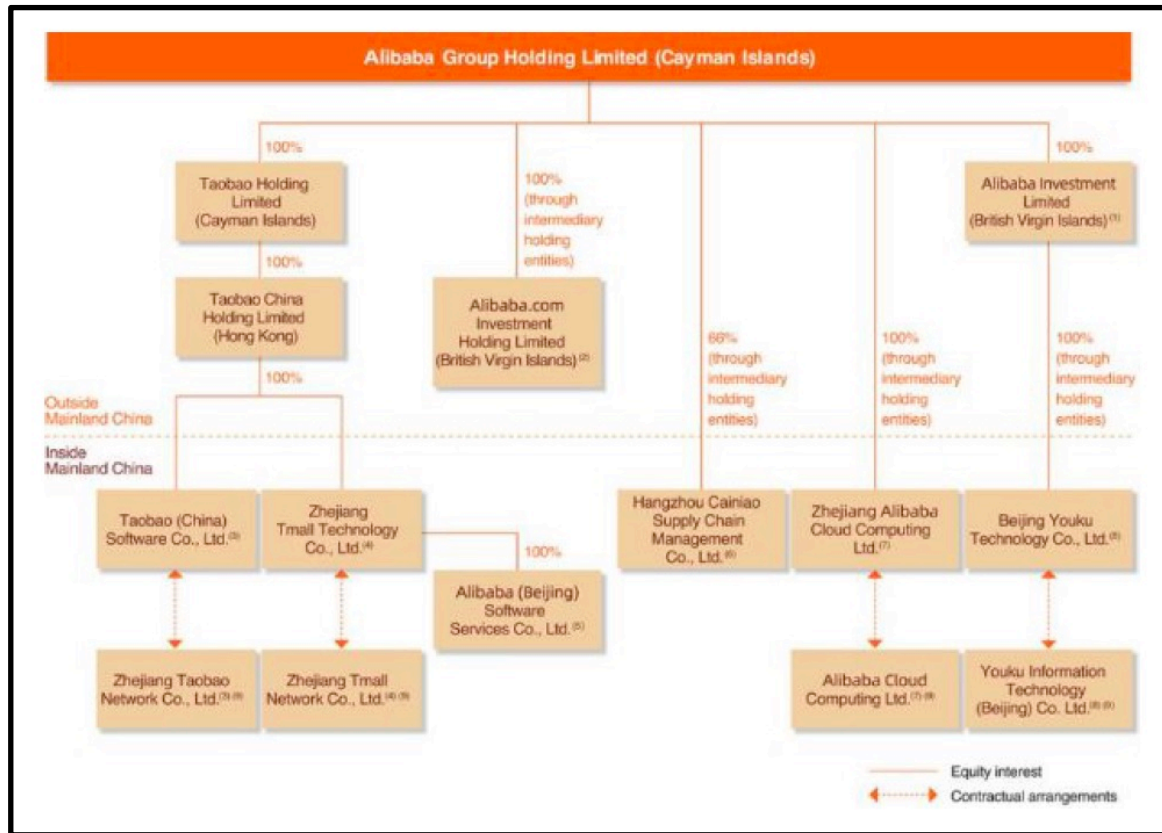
Alibaba Group Holding Limited (Cayman Islands)

100%

Taobao Holding Limited (Cayman Islands)

100%

Taobao China Holding Limited (Hong Kong)

100%

100% (through intermediary holding entities)

Alibaba.com Investment Holding Limited (British Virgin Islands)$^{(2)}$

66% (through intermediary holding entities)

100% (through intermediary holding entities)

100%

Alibaba Investment Limited (British Virgin Islands)$^{(1)}$

100% (through intermediary holding entities)

Outside Mainland China

Inside Mainland China

Taobao (China) Software Co., Ltd.$^{(3)}$

Zhejiang Tmall Technology Co., Ltd.$^{(4)}$

100%

Alibaba (Beijing) Software Services Co., Ltd.$^{(5)}$

Hangzhou Cainiao Supply Chain Management Co., Ltd.$^{(6)}$

Zhejiang Alibaba Cloud Computing Ltd.$^{(7)}$

Beijing Youku Technology Co., Ltd.$^{(8)}$

Zhejiang Taobao Network Co., Ltd.$^{(3)(9)}$

Zhejiang Tmall Network Co., Ltd.$^{(4)(9)}$

Alibaba Cloud Computing Ltd.$^{(7)(9)}$

Youku Information Technology (Beijing) Co., Ltd.$^{(8)(9)}$

Equity interest

Contractual arrangements